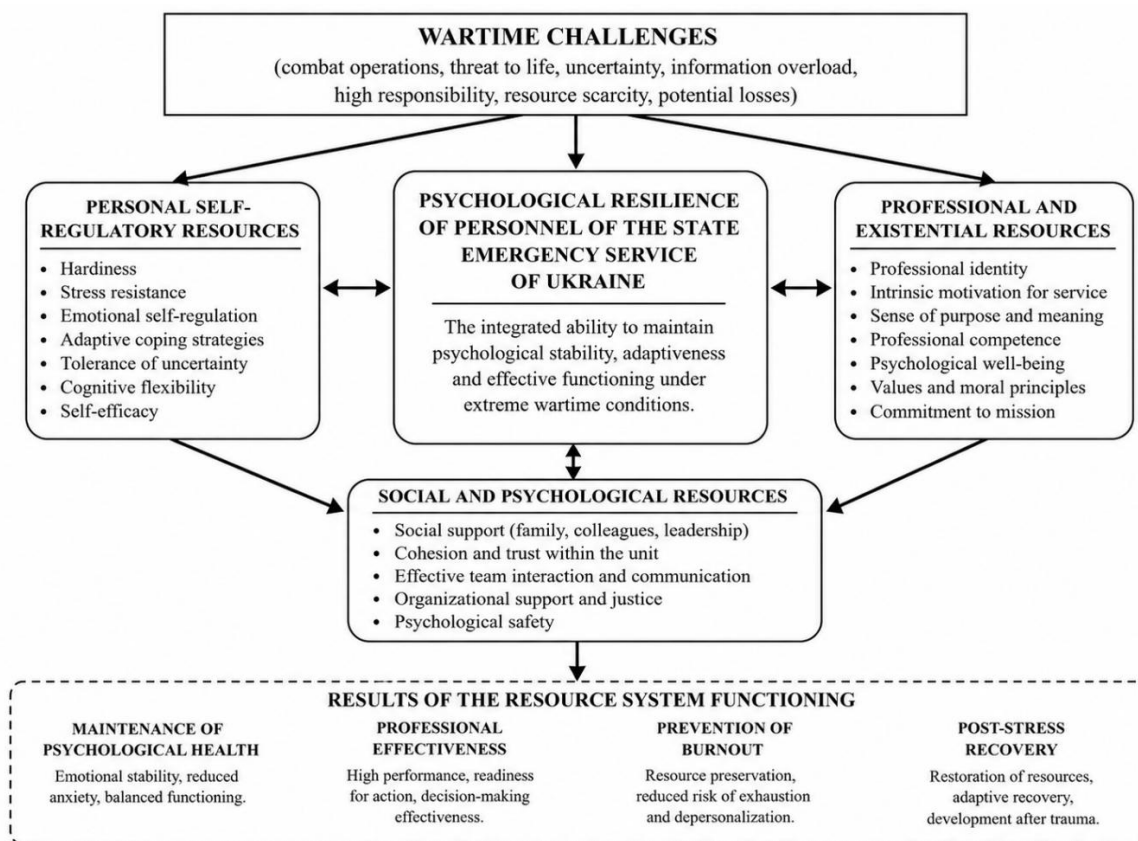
WARTIME CHALLENGES
(combat operations, threat to life, uncertainty, information overload, high responsibility, resource scarcity, potential losses)

PERSONAL SELF-REGULATORY RESOURCES
• Hardiness
• Stress resistance
• Emotional self-regulation
• Adaptive coping strategies
• Tolerance of uncertainty
• Cognitive flexibility
• Self-efficacy

PSYCHOLOGICAL RESILIENCE OF PERSONNEL OF THE STATE EMERGENCY SERVICE OF UKRAINE

The integrated ability to maintain psychological stability, adaptiveness and effective functioning under extreme wartime conditions.

PROFESSIONAL AND EXISTENTIAL RESOURCES
• Professional identity
• Intrinsic motivation for service
• Sense of purpose and meaning
• Professional competence
• Psychological well-being
• Values and moral principles
• Commitment to mission

SOCIAL AND PSYCHOLOGICAL RESOURCES
• Social support (family, colleagues, leadership)
• Cohesion and trust within the unit
• Effective team interaction and communication
• Organizational support and justice
• Psychological safety

RESULTS OF THE RESOURCE SYSTEM FUNCTIONING

MAINTENANCE OF PSYCHOLOGICAL HEALTH
Emotional stability, reduced anxiety, balanced functioning.

PROFESSIONAL EFFECTIVENESS
High performance, readiness for action, decision-making effectiveness.

PREVENTION OF BURNOUT
Resource preservation, reduced risk of exhaustion and depersonalization.

POST-STRESS RECOVERY
Restoration of resources, adaptive recovery, development after trauma.